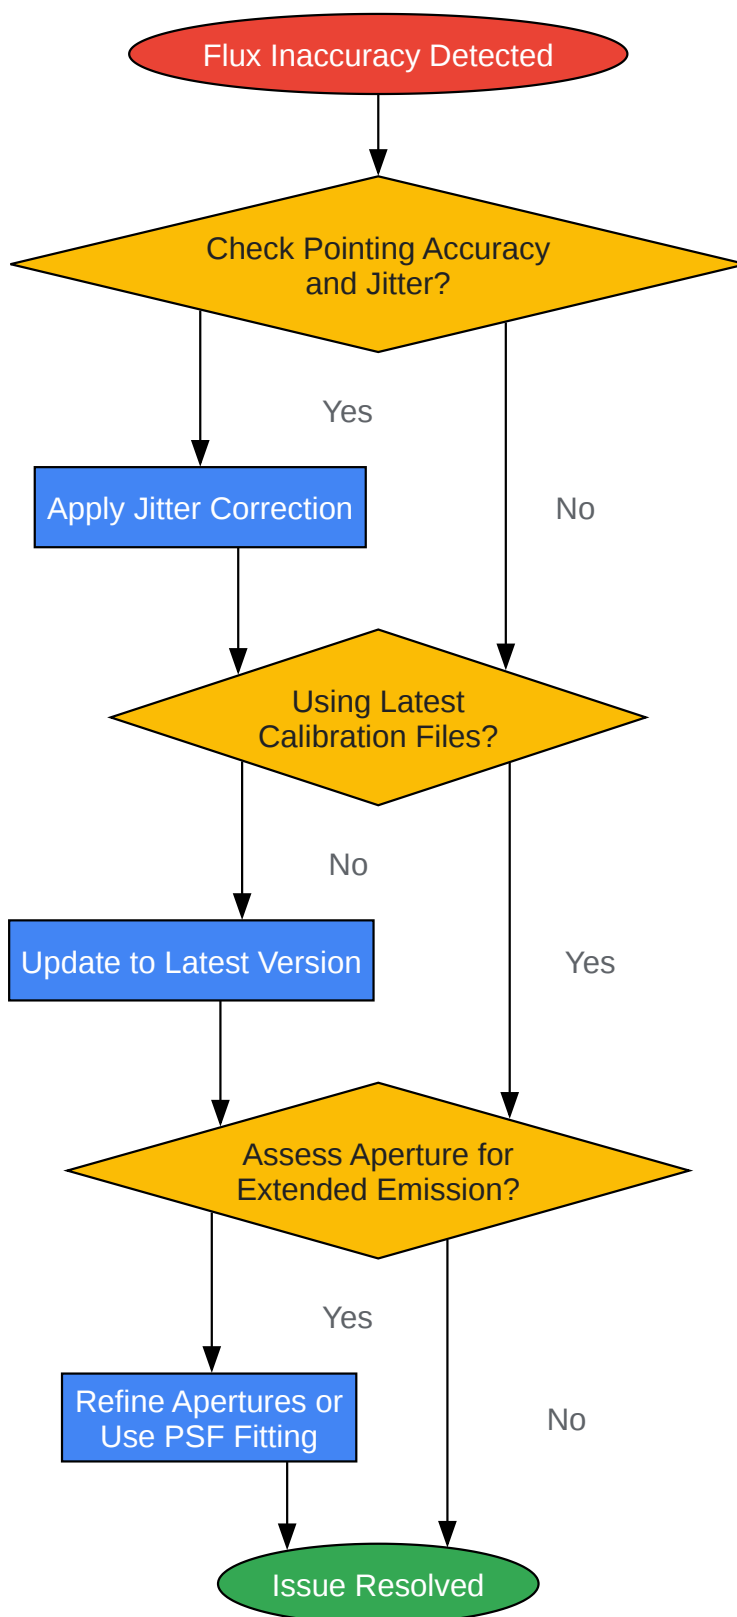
Flux Inaccuracy Detected

Check Pointing Accuracy and Jitter?

Yes

Apply Jitter Correction

No

Using Latest Calibration Files?

No

Update to Latest Version

Yes

Assess Aperture for Extended Emission?

Yes

Refine Apertures or Use PSF Fitting

No

Issue Resolved